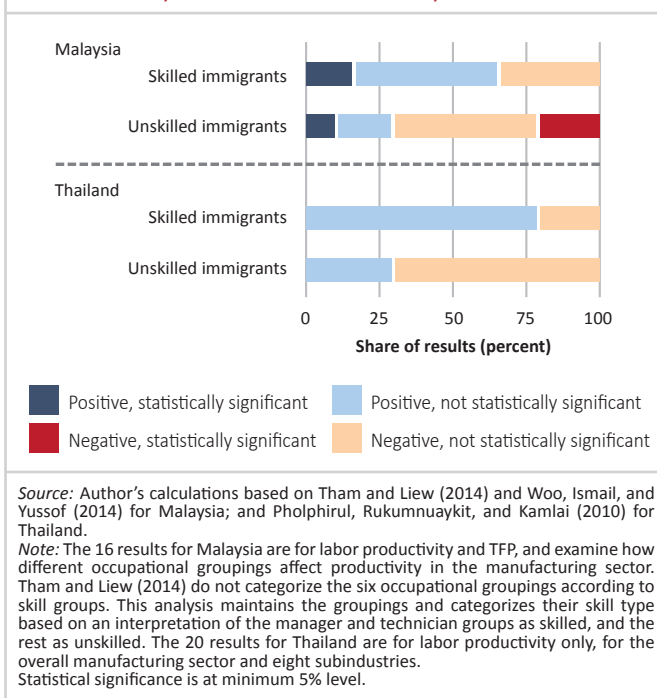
Malaysia

Skilled immigrants

Unskilled immigrants

Thailand

Skilled immigrants

Unskilled immigrants

0 25 50 75 100

Share of results (percent)

Positive, statistically significant

Positive, not statistically significant

Negative, statistically significant

Negative, not statistically significant

*Source:* Author's calculations based on Tham and Liew (2014) and Woo, Ismail, and Yussof (2014) for Malaysia; and Pholphirul, Rukumnuaykit, and Kamlai (2010) for Thailand.
*Note:* The 16 results for Malaysia are for labor productivity and TFP, and examine how different occupational groupings affect productivity in the manufacturing sector. Tham and Liew (2014) do not categorize the six occupational groupings according to skill groups. This analysis maintains the groupings and categorizes their skill type based on an interpretation of the manager and technician groups as skilled, and the rest as unskilled. The 20 results for Thailand are for labor productivity only, for the overall manufacturing sector and eight subindustries.
Statistical significance is at minimum 5% level.